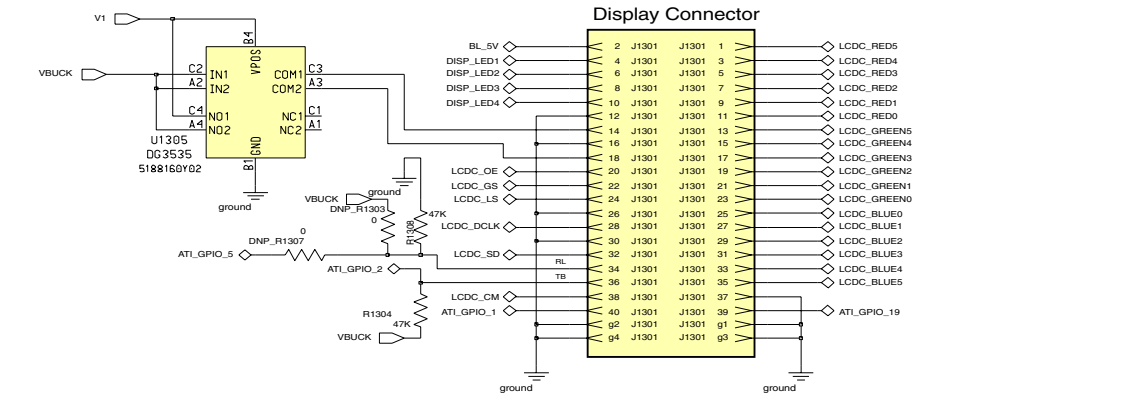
Display Connector

V1

VBUCK

C2 IN1
A2 IN2
C4 NO1
A4 NO2
B4 VPOS
COM1 C3
COM2 A3
NC1 C1
NC2 A1
B1 GND

U1305
DG3535
5188160Y02

ground

BL_5V
DISP_LED1
DISP_LED2
DISP_LED3
DISP_LED4

| | | | |
|---|---|---|---|
| 2 | J1301 | J1301 | 1 |
| 4 | J1301 | J1301 | 3 |
| 6 | J1301 | J1301 | 5 |
| 8 | J1301 | J1301 | 7 |
| 10 | J1301 | J1301 | 9 |
| 12 | J1301 | J1301 | 11 |
| 14 | J1301 | J1301 | 13 |
| 16 | J1301 | J1301 | 15 |
| 18 | J1301 | J1301 | 17 |
| 20 | J1301 | J1301 | 19 |
| 22 | J1301 | J1301 | 21 |
| 24 | J1301 | J1301 | 23 |
| 26 | J1301 | J1301 | 25 |
| 28 | J1301 | J1301 | 27 |
| 30 | J1301 | J1301 | 29 |
| 32 | J1301 | J1301 | 31 |
| 34 | J1301 | J1301 | 33 |
| 36 | J1301 | J1301 | 35 |
| 38 | J1301 | J1301 | 37 |
| 40 | J1301 | J1301 | 39 |
| g2 | J1301 | J1301 | g1 |
| g4 | J1301 | J1301 | g3 |

LCDC_RED5
LCDC_RED4
LCDC_RED3
LCDC_RED2
LCDC_RED1
LCDC_RED0
LCDC_GREEN5
LCDC_GREEN4
LCDC_GREEN3
LCDC_GREEN2
LCDC_GREEN1
LCDC_GREEN0
LCDC_BLUE0
LCDC_BLUE1
LCDC_BLUE2
LCDC_BLUE3
LCDC_BLUE4
LCDC_BLUE5
ATI_GPIO_19

ground
VBUCK
DNP_R1303
0
47K
R1308
LCDC_OE
LCDC_GS
LCDC_LS
LCDC_DCLK
LCDC_SD
0
DNP_R1307
ATI_GPIO_5
ATI_GPIO_2
RL
TB
LCDC_CM
ATI_GPIO_1
R1304
47K
VBUCK

ground
ground